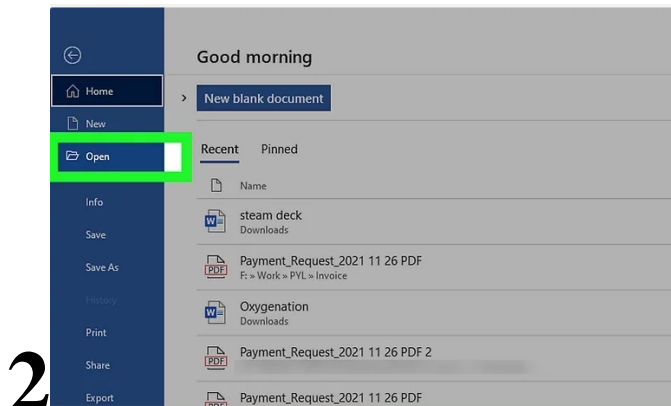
Home

New

Open

Info

Save

Save As

History

Print

Share

Export

Good morning

New blank document

Recent Pinned

Name

steam deck
Downloads

Payment_Request_2021 11 26 PDF
F: » Work » PYL » Invoice

Oxygenation
Downloads

Payment_Request_2021 11 26 PDF 2
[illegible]

Payment_Request_2021 11 26 PDF

2